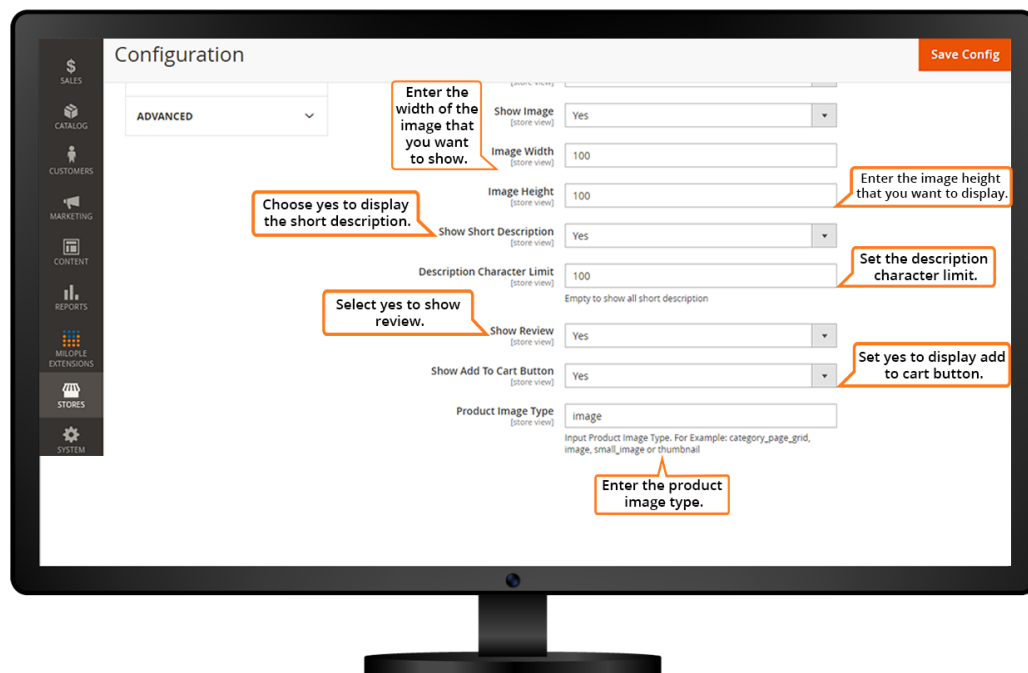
$
SALES

CATALOG

CUSTOMERS

MARKETING

CONTENT

REPORTS

MILOPLE EXTENSIONS

STORES

SYSTEM

Configuration

Save Config

ADVANCED

[store view]

Enter the width of the image that you want to show.

Show Image
[store view]
Yes

Image Width
[store view]
100

Image Height
[store view]
100

Enter the image height that you want to display.

Choose yes to display the short description.

Show Short Description
[store view]
Yes

Description Character Limit
[store view]
100
Empty to show all short description

Set the description character limit.

Select yes to show review.

Show Review
[store view]
Yes

Show Add To Cart Button
[store view]
Yes

Set yes to display add to cart button.

Product Image Type
[store view]
image
Input Product Image Type. For Example: category_page_grid, image, small_image or thumbnail

Enter the product image type.